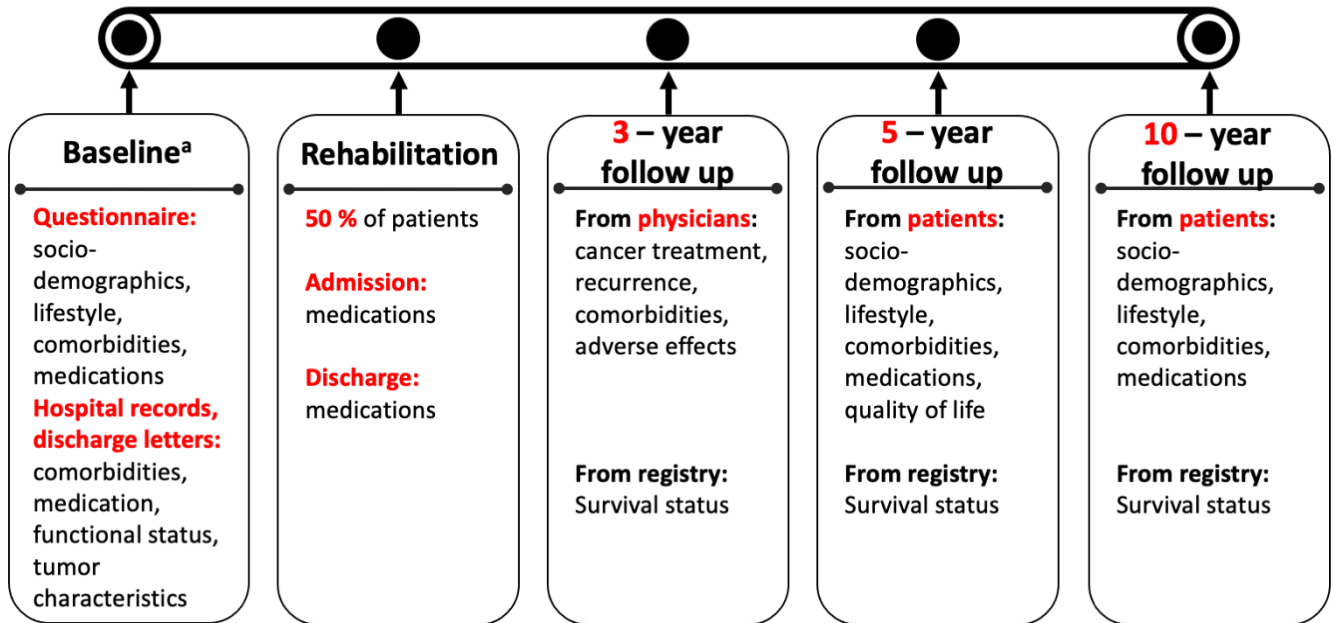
Baseline$^{a}$

Questionnaire: socio-demographics, lifestyle, comorbidities, medications
Hospital records, discharge letters: comorbidities, medication, functional status, tumor characteristics

Rehabilitation

50 % of patients

Admission: medications

Discharge: medications

3 – year follow up

From physicians: cancer treatment, recurrence, comorbidities, adverse effects

From registry: Survival status

5 – year follow up

From patients: socio-demographics, lifestyle, comorbidities, medications, quality of life

From registry: Survival status

10 – year follow up

From patients: socio-demographics, lifestyle, comorbidities, medications

From registry: Survival status